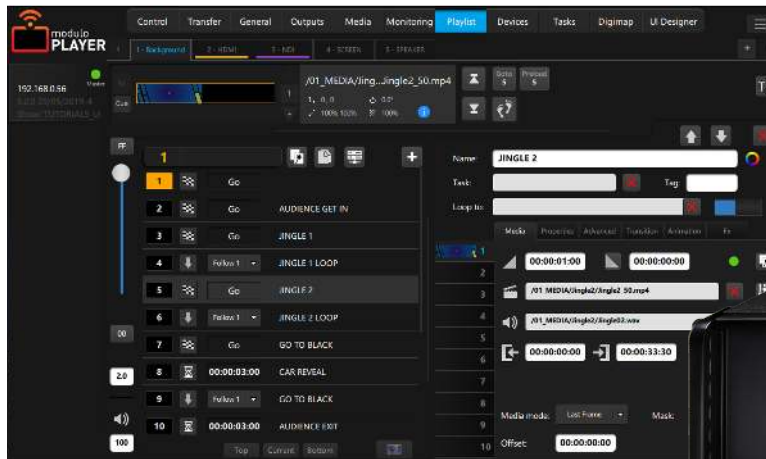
modulo PLAYER

Control Transfer General Outputs Media Monitoring Playlist Devices Tasks Digimap UI Designer

1 - Background 2 - HDMI 3 - NDI 4 - SCREEN 5 - SPEAKER

192.168.0.56 Master

Cue

/01_MEDIA/Jing...Jingle2_50.mp4

1 Go
2 Go AUDIENCE GET IN
3 Go JINGLE 1
4 Follow 1 JINGLE 1 LOOP
5 Go JINGLE 2
6 Follow 1 JINGLE 2 LOOP
7 Go GO TO BLACK
8 00:00:03:00 CAR REVEAL
9 Follow 1 GO TO BLACK
10 00:00:03:00 AUDIENCE EXIT

Top Current Bottom

FF
00
2.0
100

Name: JINGLE 2
Task:
Tag:
Loop to:

Media Properties Advanced Transition Animation Fx

00:00:01:00 00:00:00:00
/01_MEDIA/Jingle2/Jingle2_50.mp4
/01_MEDIA/Jingle2/Jingle02.wav
00:00:00:00 00:00:33:30

Media mode: Last Frame
Mask:
Offset: 00:00:00:00

1 2 3 4 5 6 7 8 9 10